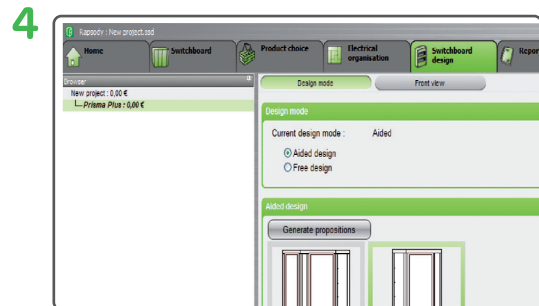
4

Rapsody : New project.ssd

Home
Switchboard
Product choice
Electrical organisation
Switchboard design
Repor

Browser
New project : 0,00 €
Prisma Plus : 0,00 €

Design mode
Front view

Design mode
Current design mode : Aided
Aided design
Free design

Aided design
Generate propositions